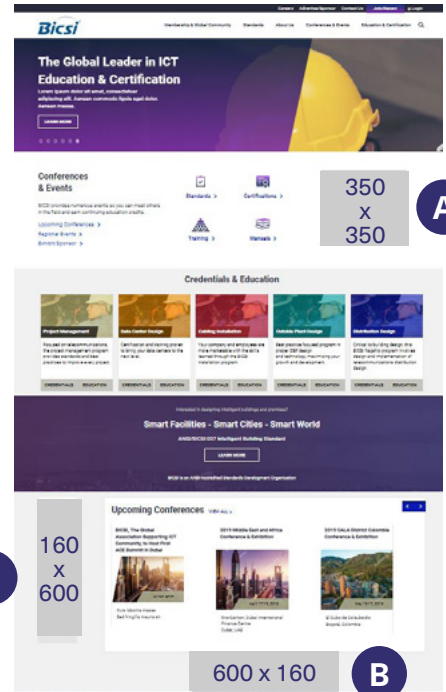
Careers Advertise/Sponsor Contact Us Join/Renew Login

Bicsi

Membership & Global Community Standards About Us Conferences & Events Education & Certification

The Global Leader in ICT Education & Certification

Lorem ipsum dolor sit amet, consectetuer adipiscing elit. Aenean commodo ligula eget dolor. Aenean massa.

LEARN MORE

Conferences & Events

BICSI provides numerous events so you can meet others in the field and earn continuing education credits.

Upcoming Conferences >
Regional Events >
Exhibit/Sponsor >

Standards > Certifications >
Training > Manuals >

350 x 350

A

Credentials & Education

Project Management
Data Center Design
Cabling Installation
Outside Plant Design
Distribution Design

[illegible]

CREDENTIALS EDUCATION
CREDENTIALS EDUCATION
CREDENTIALS EDUCATION
CREDENTIALS EDUCATION
CREDENTIALS EDUCATION

Interested in designing intelligent buildings and premises?

Smart Facilities - Smart Cities - Smart World

ANSI/BICSI 007 Intelligent Building Standard

LEARN MORE

BICSI is an ANSI Accredited Standards Development Organization

Upcoming Conferences VIEW ALL >

BICSI, The Global Association Supporting ICT Community, to Host First ACE Summit in Dubai

2019 Middle East and Africa Conference & Exhibition

2019 CALA District Colombia Conference & Exhibition

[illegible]

160 x 600

600 x 160

B